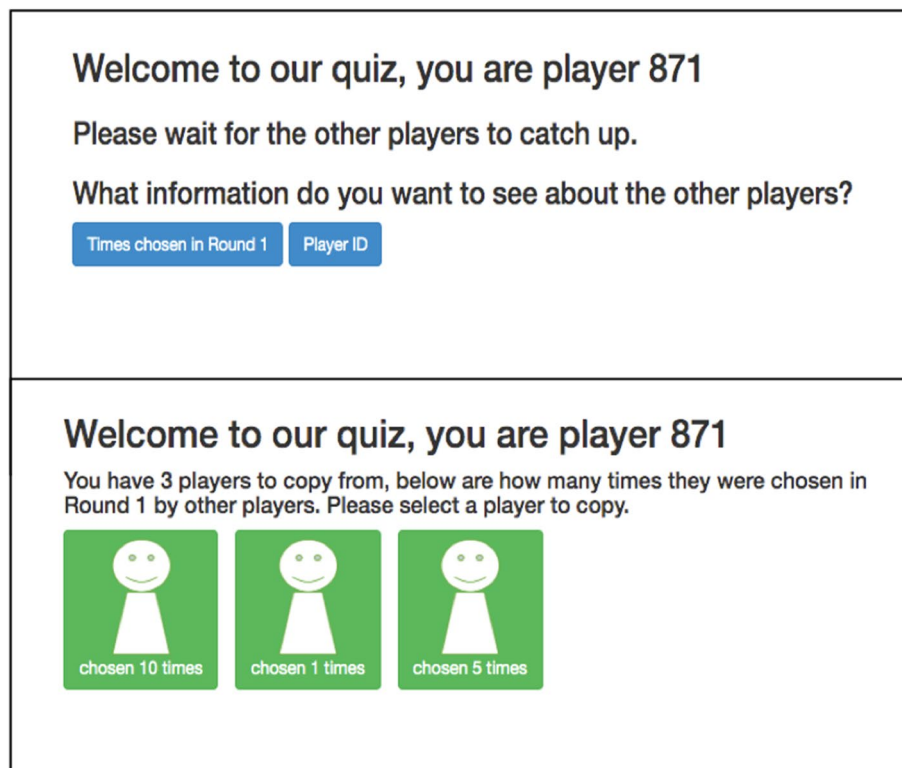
Welcome to our quiz, you are player 871

Please wait for the other players to catch up.

What information do you want to see about the other players?

Times chosen in Round 1

Player ID

Welcome to our quiz, you are player 871

You have 3 players to copy from, below are how many times they were chosen in Round 1 by other players. Please select a player to copy.

chosen 10 times

chosen 1 times

chosen 5 times